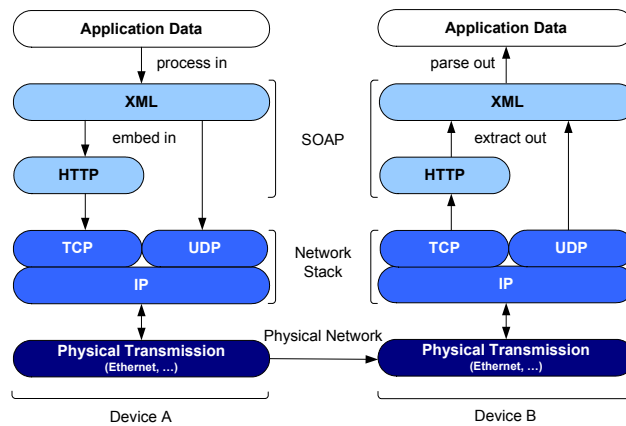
Application Data

process in

XML

embed in

HTTP

TCP

UDP

IP

Physical Transmission
(Ethernet, …)

Device A

SOAP

Network Stack

Physical Network

Application Data

parse out

XML

extract out

HTTP

TCP

UDP

IP

Physical Transmission
(Ethernet, …)

Device B